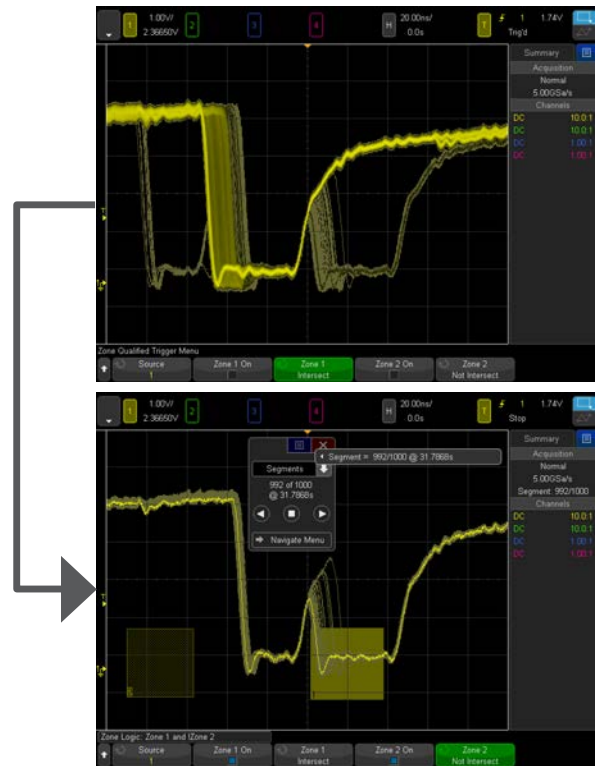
1 1.00V/ 2.36650V 2 3 4 H 20.00ns/ 0.0s T 1 1.74V Trig'd

Summary
Acquisition
Normal
5.00GSa/s
Channels
DC 10.0:1
DC 10.0:1
DC 1.00:1
DC 1.00:1

Zone Qualified Trigger Menu
Source 1
Zone 1 On
Zone 1 Intersect
Zone 2 On
Zone 2 Not Intersect

1 1.00V/ 2.36650V 2 3 4 H 20.00ns/ 0.0s T 1 1.74V Stop

Segments
992 of 1000 @ 31.7868s
Segment = 992/1000 @ 31.7868s
Navigate Menu

Summary
Acquisition
Normal
5.00GSa/s
Segment: 992/1000
Channels
DC 10.0:1
DC 10.0:1
DC 1.00:1
DC 1.00:1

Zone Logic: Zone 1 and !Zone 2
Source 1
Zone 1 On
Zone 1 Intersect
Zone 2 On
Zone 2 Not Intersect